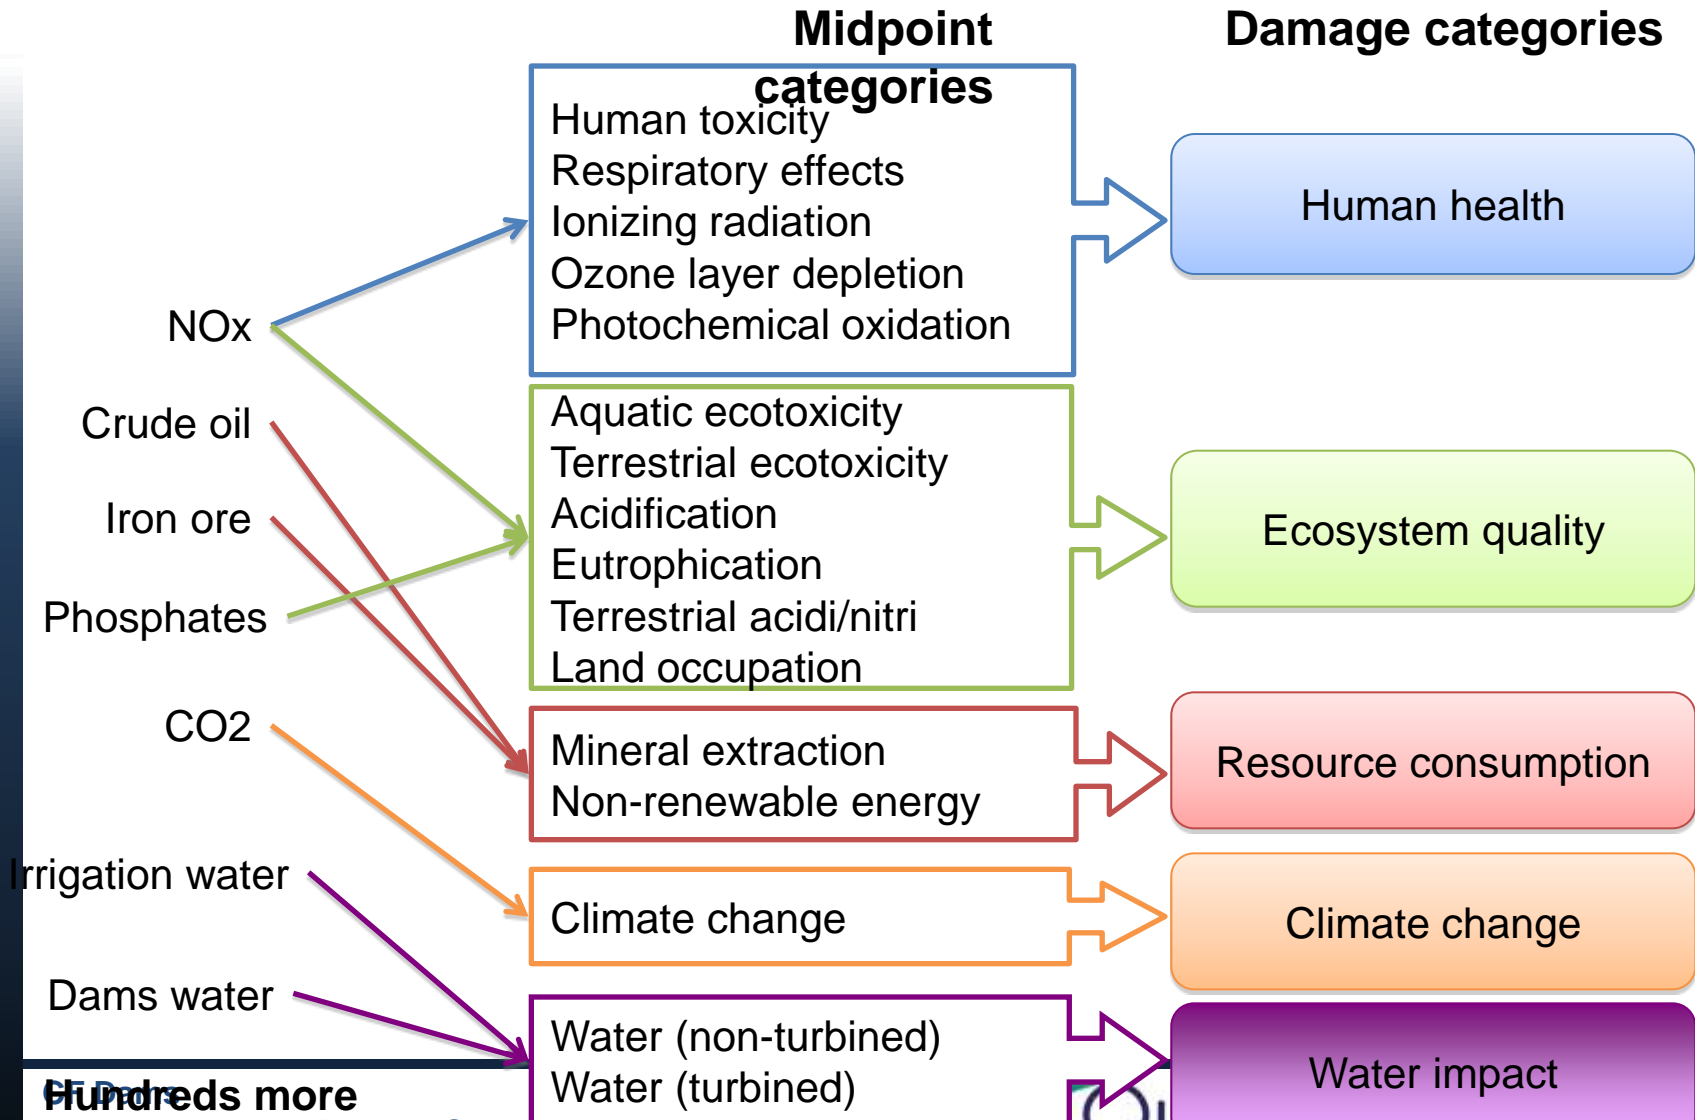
Midpoint categories

Damage categories

Human toxicity
Respiratory effects
Ionizing radiation
Ozone layer depletion
Photochemical oxidation

Human health

NOx

Crude oil

Iron ore

Phosphates

CO2

Irrigation water

Dams water

Hundreds more

Aquatic ecotoxicity
Terrestrial ecotoxicity
Acidification
Eutrophication
Terrestrial acidi/nitri
Land occupation

Ecosystem quality

Mineral extraction
Non-renewable energy

Resource consumption

Climate change

Climate change

Water (non-turbined)
Water (turbined)

Water impact